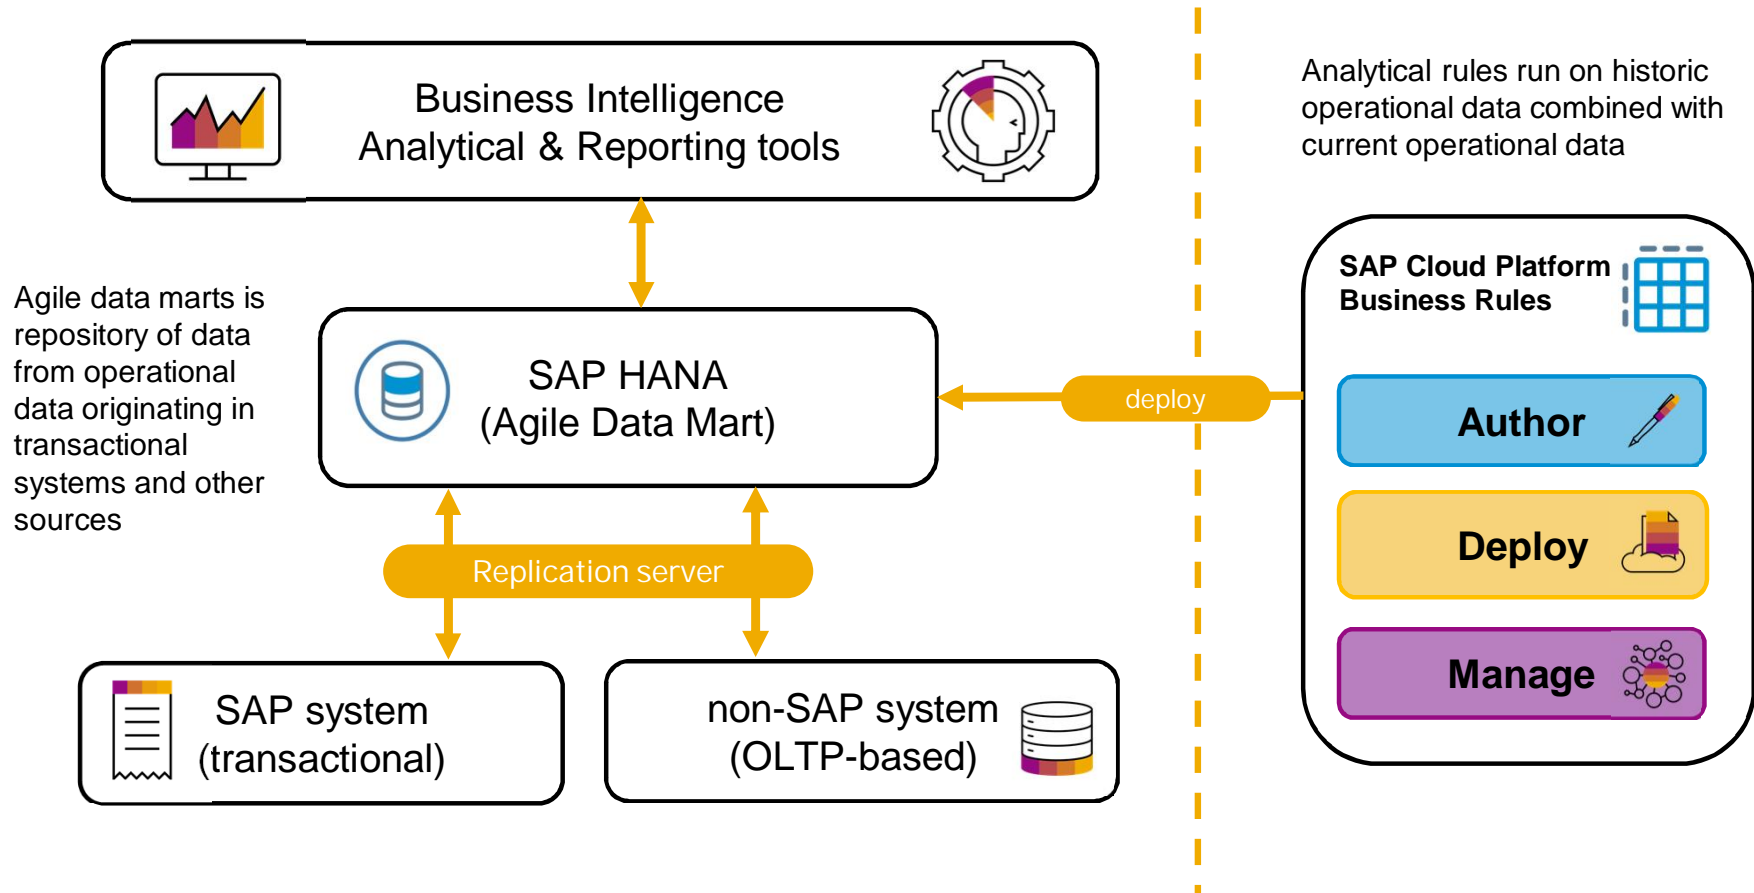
Business Intelligence
Analytical & Reporting tools

Analytical rules run on historic operational data combined with current operational data

Agile data marts is repository of data from operational data originating in transactional systems and other sources

SAP HANA
(Agile Data Mart)

deploy

SAP Cloud Platform
Business Rules

Author

Deploy

Manage

Replication server

SAP system
(transactional)

non-SAP system
(OLTP-based)